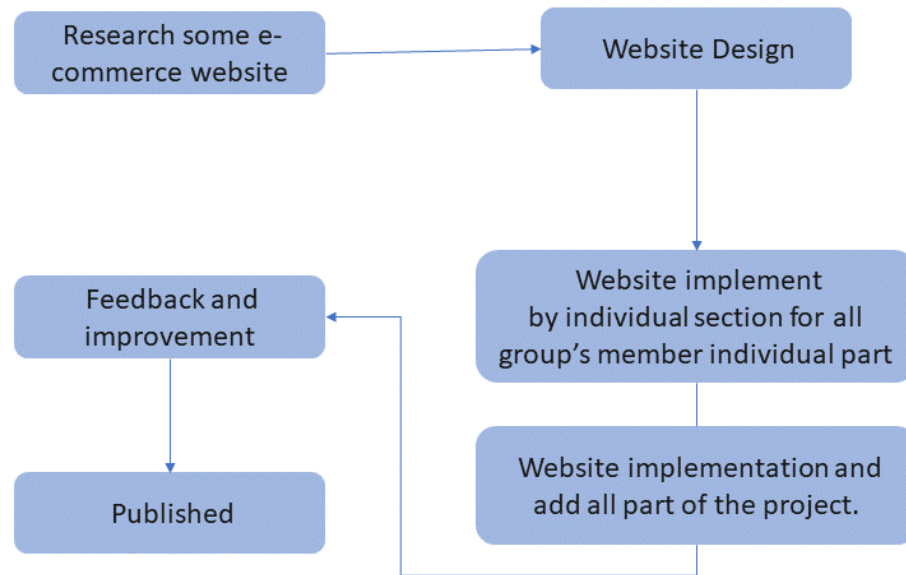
Research some e-commerce website

Website Design

Website implement by individual section for all group’s member individual part

Website implementation and add all part of the project.

Feedback and improvement

Published